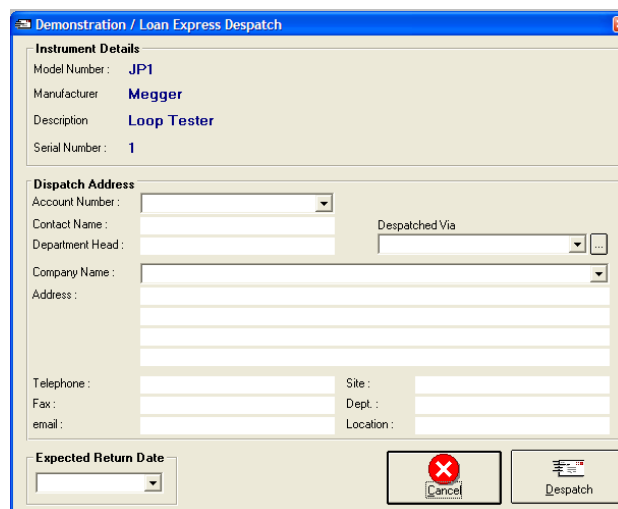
Demonstration / Loan Express Despatch

Instrument Details

Model Number : JP1

Manufacturer Megger

Description Loop Tester

Serial Number : 1

Dispatch Address

Account Number :

Contact Name :

Department Head :

Despatched Via

...

Company Name :

Address :

Telephone :

Fax :

email :

Site :

Dept. :

Location :

Expected Return Date

Cancel

Despatch